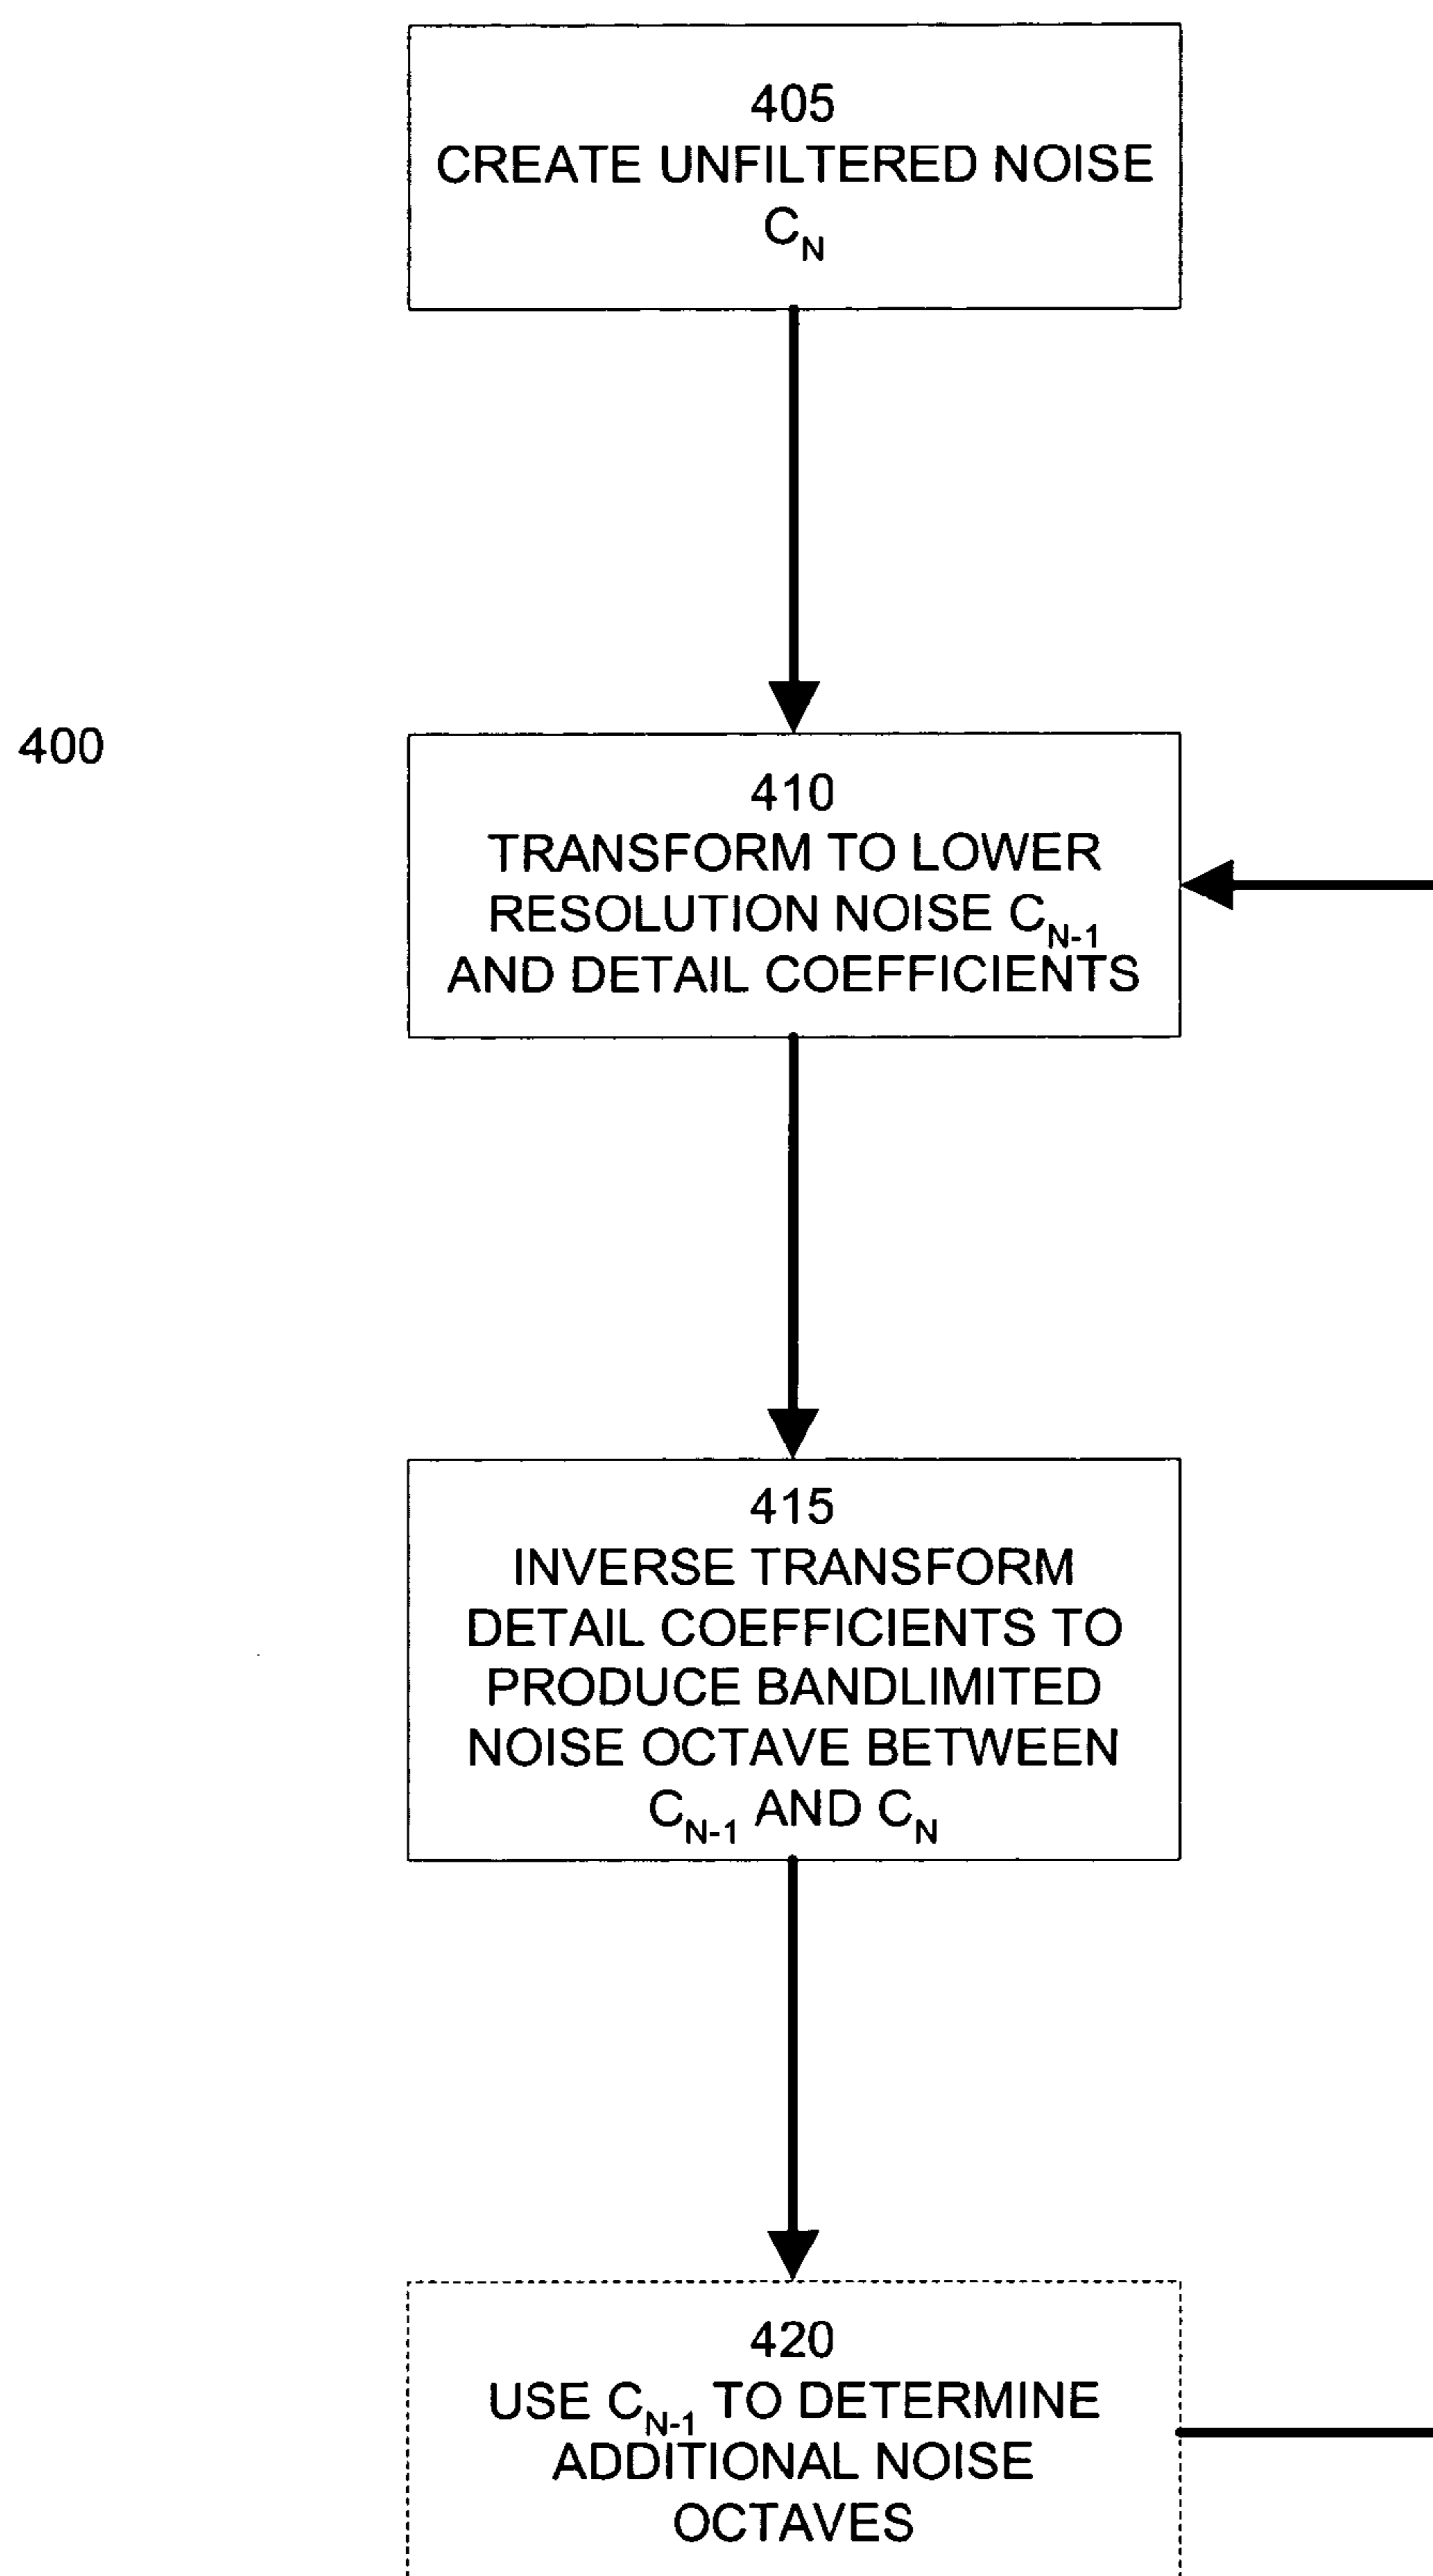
405
CREATE UNFILTERED NOISE $C_N$

400

410
TRANSFORM TO LOWER RESOLUTION NOISE $C_{N-1}$ AND DETAIL COEFFICIENTS

415
INVERSE TRANSFORM DETAIL COEFFICIENTS TO PRODUCE BANDLIMITED NOISE OCTAVE BETWEEN $C_{N-1}$ AND $C_N$

420
USE $C_{N-1}$ TO DETERMINE ADDITIONAL NOISE OCTAVES